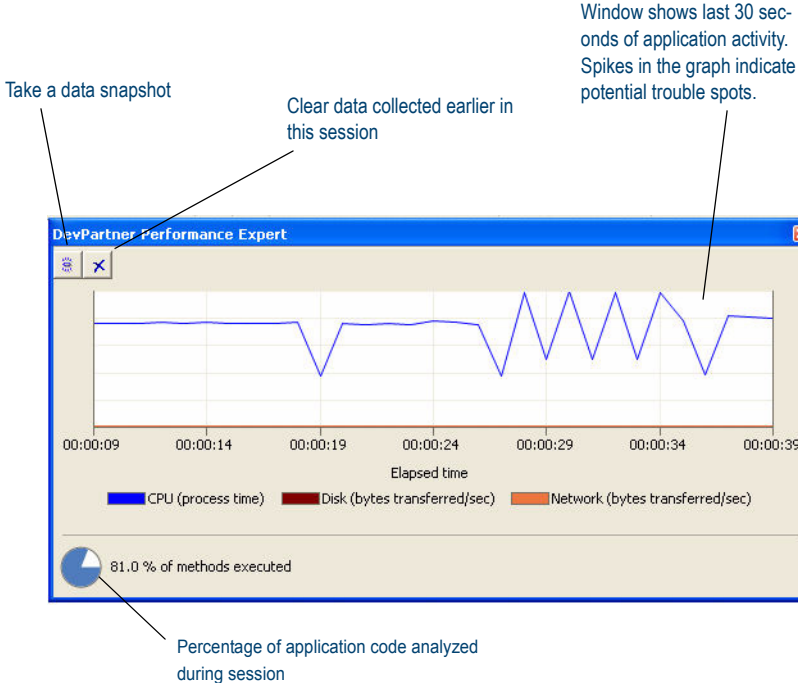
Window shows last 30 seconds of application activity. Spikes in the graph indicate potential trouble spots.

Take a data snapshot

Clear data collected earlier in this session

DevPartner Performance Expert

00:00:09 00:00:14 00:00:19 00:00:24 00:00:29 00:00:34 00:00:39

Elapsed time

CPU (process time) Disk (bytes transferred/sec) Network (bytes transferred/sec)

81.0 % of methods executed

Percentage of application code analyzed during session